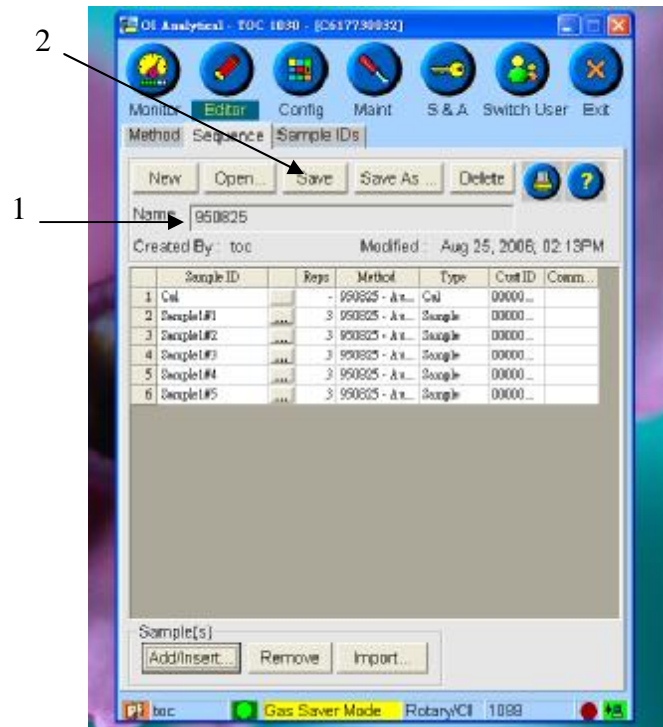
OI Analytical - TOC 1030 - [C6177J0032]

Monitor Editor Config Maint S&A Switch User Exit

Method Sequence Sample IDs

New Open... Save Save As... Delete

2

1

Name 950825

Created By: toc Modified: Aug 25, 2006; 02:13PM

| | Sample ID | | Reps | Method | Type | Cust ID | Comm... |
|---|---|---|---|---|---|---|---|
| 1 | Cal | ... | - | 950825 - A... | Cal | 00000... | |
| 2 | Sample1#1 | ... | 3 | 950825 - A... | Sample | 00000... | |
| 3 | Sample1#2 | ... | 3 | 950825 - A... | Sample | 00000... | |
| 4 | Sample1#3 | ... | 3 | 950825 - A... | Sample | 00000... | |
| 5 | Sample1#4 | ... | 3 | 950825 - A... | Sample | 00000... | |
| 6 | Sample1#5 | ... | 3 | 950825 - A... | Sample | 00000... | |

Sample(s)

Add/Insert... Remove Import...

toc Gas Saver Mode Rotary/Cl 1088